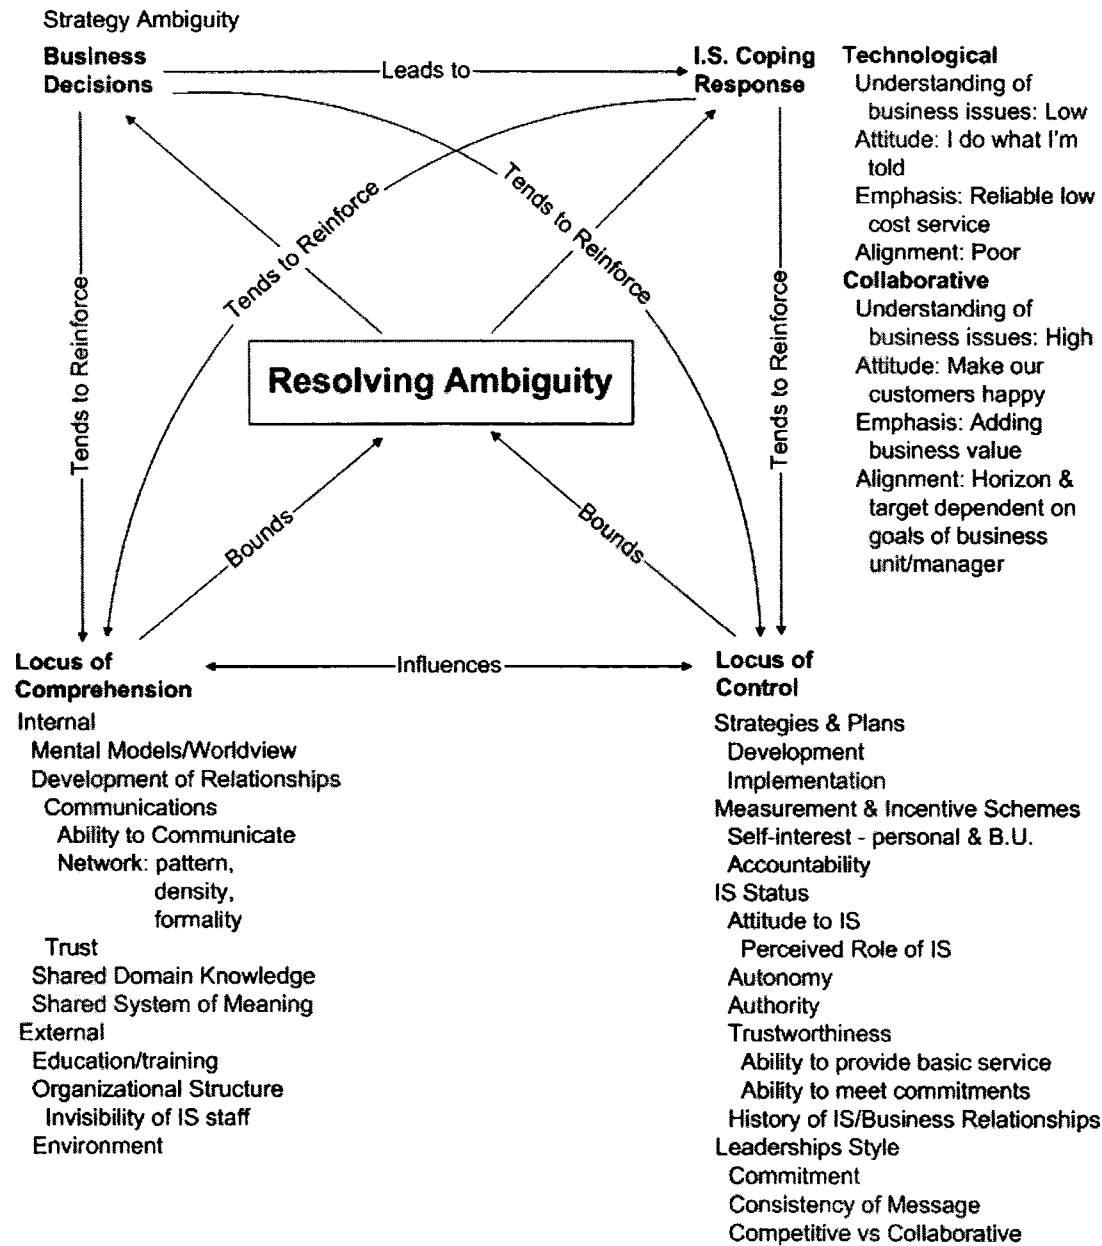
Strategy Ambiguity

Business Decisions

Leads to

I.S. Coping Response

Technological
Understanding of business issues: Low
Attitude: I do what I'm told
Emphasis: Reliable low cost service
Alignment: Poor
Collaborative
Understanding of business issues: High
Attitude: Make our customers happy
Emphasis: Adding business value
Alignment: Horizon & target dependent on goals of business unit/manager

Tends to Reinforce

Tends to Reinforce

Tends to Reinforce

Tends to Reinforce

Resolving Ambiguity

Bounds

Bounds

Locus of Comprehension

Influences

Locus of Control

Internal
Mental Models/Worldview
Development of Relationships
Communications
Ability to Communicate
Network: pattern, density, formality
Trust
Shared Domain Knowledge
Shared System of Meaning
External
Education/training
Organizational Structure
Invisibility of IS staff
Environment

Strategies & Plans
Development
Implementation
Measurement & Incentive Schemes
Self-interest - personal & B.U.
Accountability
IS Status
Attitude to IS
Perceived Role of IS
Autonomy
Authority
Trustworthiness
Ability to provide basic service
Ability to meet commitments
History of IS/Business Relationships
Leaderships Style
Commitment
Consistency of Message
Competitive vs Collaborative